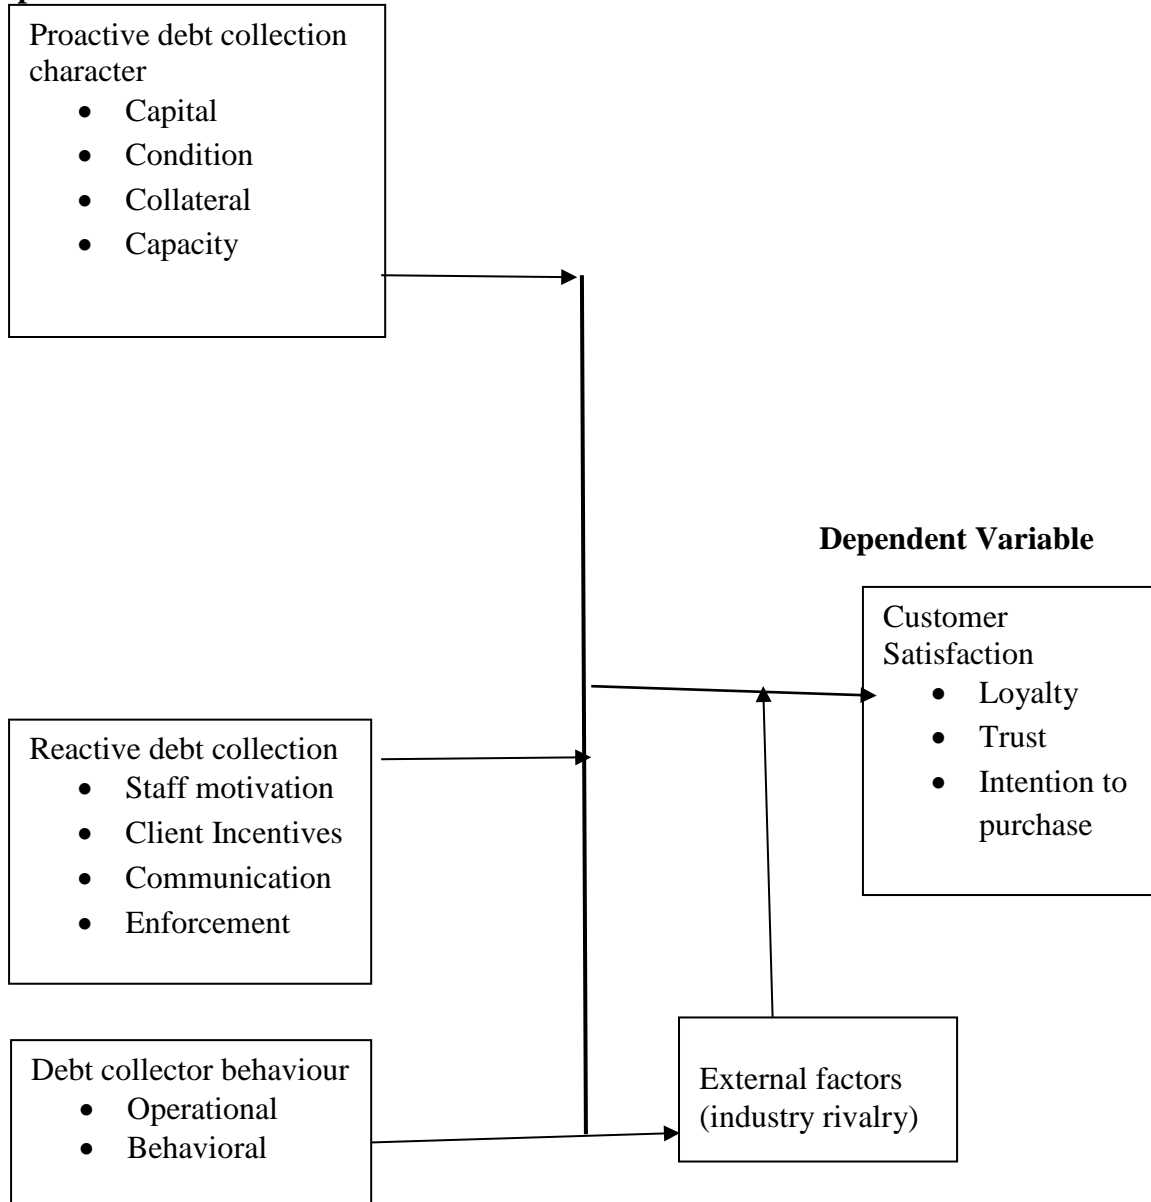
Proactive debt collection character
- Capital
- Condition
- Collateral
- Capacity

Dependent Variable

Customer Satisfaction
- Loyalty
- Trust
- Intention to purchase

Reactive debt collection
- Staff motivation
- Client Incentives
- Communication
- Enforcement

Debt collector behaviour
- Operational
- Behavioral

External factors (industry rivalry)